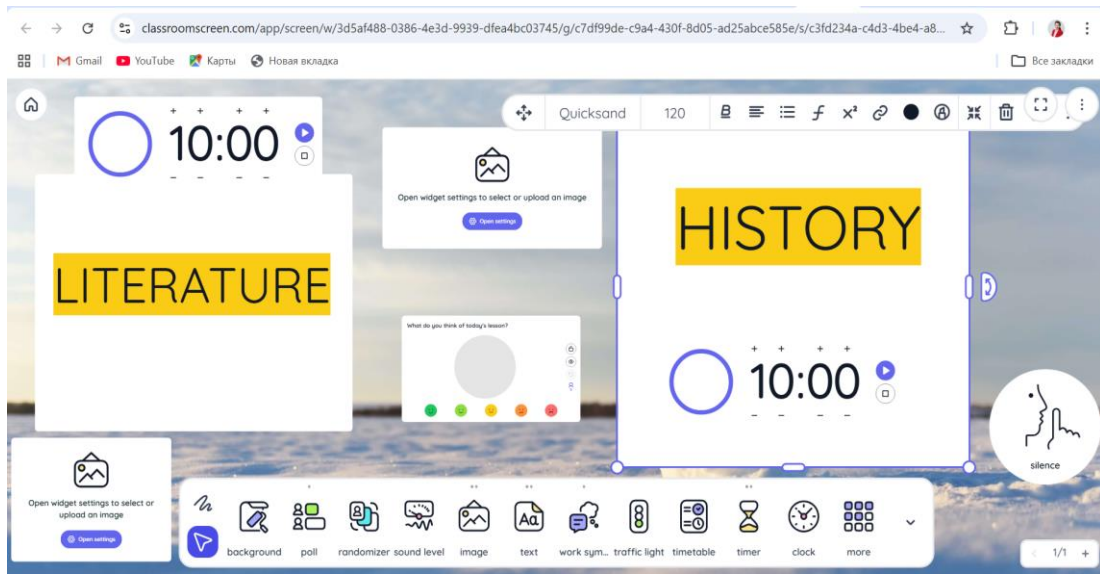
classroomscreen.com/app/screen/w/3d5af488-0386-4e3d-9939-dfea4bc03745/g/c7df99de-c9a4-430f-8d05-ad25abce585e/s/c3fd234a-c4d3-4be4-a8...

Gmail YouTube Карты Новая вкладка Все закладки

10:00

Quicksand 120 $x^2$

Open widget settings to select or upload an image

Open settings

HISTORY

LITERATURE

What do you think of today's lesson?

10:00

silence

Open widget settings to select or upload an image

Open settings

background poll randomizer sound level image text work sym... traffic light timetable timer clock more

1/1 +